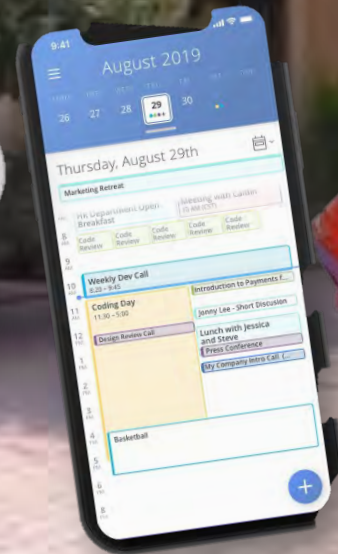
9:41

August 2019

26 27 28 29 30

Thursday, August 29th

Marketing Retreat

HR Department Open Breakfast

Meeting with Carlos

8 AM

Code Review

Code Review

Code Review

Code Review

Code Review

9 AM

10 AM

Weekly Dev Call
9:30 - 9:45

Introduction to Payments E...

11 AM

Coding Day
11:30 - 5:00

Jonny Lee - Short Discusion

12 PM

Design Review Call

Lunch with Jessica and Steve

Press Conference

1 PM

My Company Intro Call (...

2 PM

3 PM

4 PM

Basketball

5 PM

6 PM

7 PM

8 PM

+